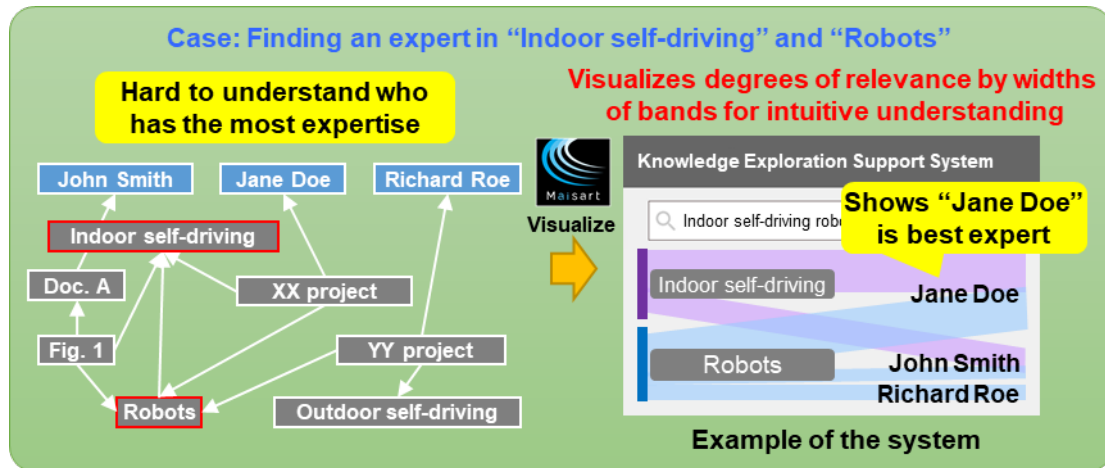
Case: Finding an expert in "Indoor self-driving" and "Robots"

Hard to understand who has the most expertise

John Smith

Jane Doe

Richard Roe

Indoor self-driving

Doc. A

XX project

Fig. 1

YY project

Robots

Outdoor self-driving

Visualizes degrees of relevance by widths of bands for intuitive understanding

Maisart

Visualize

Knowledge Exploration Support System

Indoor self-driving robo

Shows "Jane Doe" is best expert

Indoor self-driving

Jane Doe

Robots

John Smith

Richard Roe

Example of the system